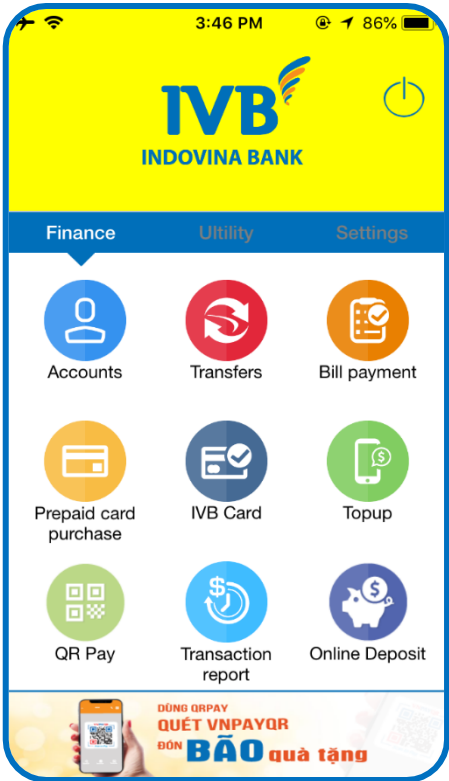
3:46 PM 86%

IVB
INDOVINA BANK

Finance Ultility Settings

Accounts
Transfers
Bill payment
Prepaid card purchase
IVB Card
Topup
QR Pay
Transaction report
Online Deposit

DÙNG QRPAY
QUÉT VNPAYQR
ĐÓN BÃO quà tặng